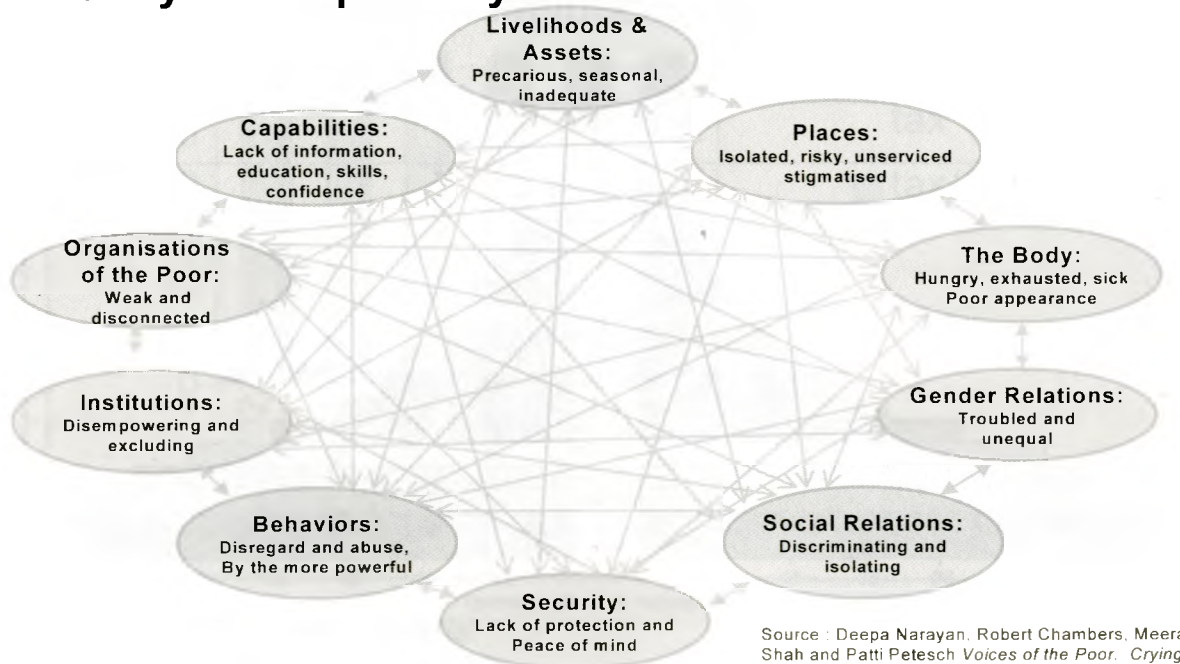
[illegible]

Livelihoods & Assets:
Precarious, seasonal, inadequate

Capabilities:
Lack of information, education, skills, confidence

Places:
Isolated, risky, unserviced stigmatised

Organisations of the Poor:
Weak and disconnected

The Body:
Hungry, exhausted, sick Poor appearance

Institutions:
Disempowering and excluding

Gender Relations:
Troubled and unequal

Behaviors:
Disregard and abuse, By the more powerful

Social Relations:
Discriminating and isolating

Security:
Lack of protection and Peace of mind

Source : Deepa Narayan, Robert Chambers, Meer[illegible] Shah and Patti Petesch *Voices of the Poor. Crying*